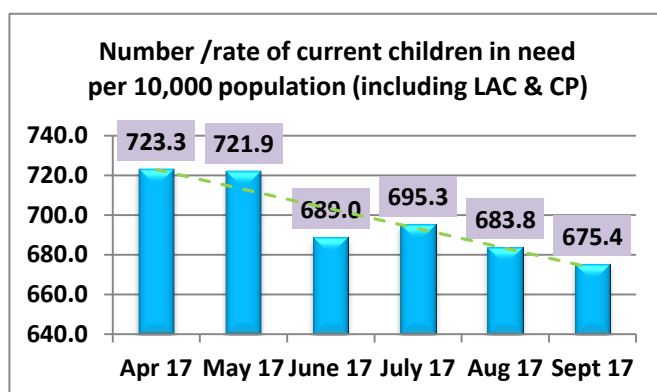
Number /rate of current children in need per 10,000 population (including LAC & CP)

740.0
720.0
700.0
680.0
660.0
640.0

723.3
721.9
689.0
695.3
683.8
675.4

Apr 17 May 17 June 17 July 17 Aug 17 Sept 17